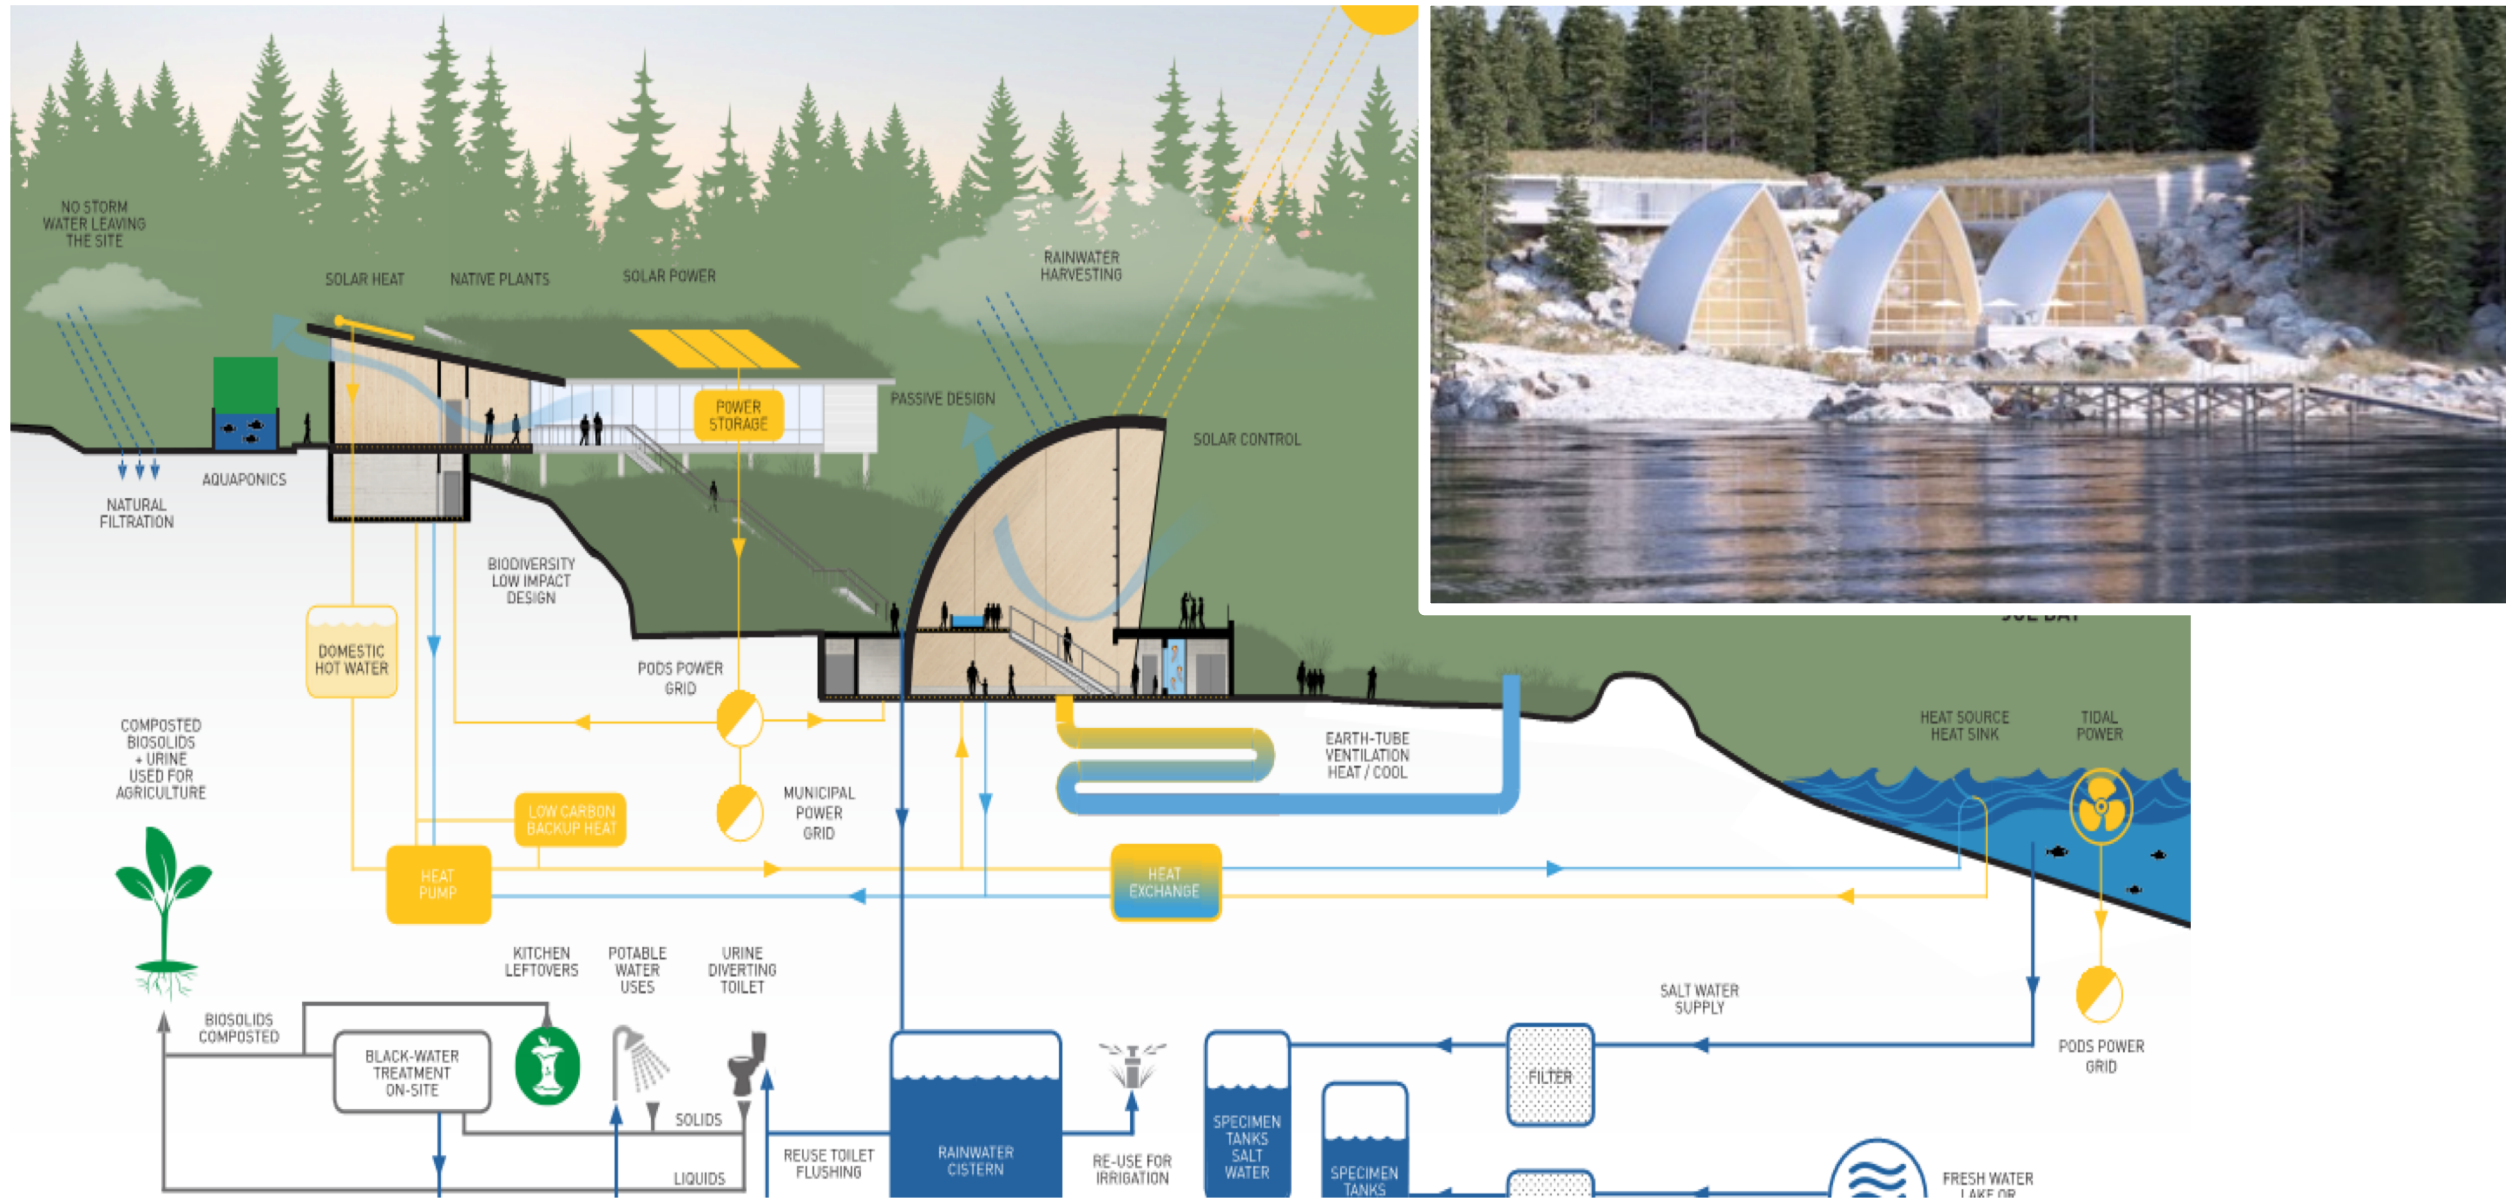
NO STORM WATER LEAVING THE SITE

SOLAR HEAT

NATIVE PLANTS

SOLAR POWER

RAINWATER HARVESTING

POWER STORAGE

PASSIVE DESIGN

SOLAR CONTROL

AQUAPONICS

NATURAL FILTRATION

BIODIVERSITY LOW IMPACT DESIGN

DOMESTIC HOT WATER

PODS POWER GRID

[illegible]

EARTH-TUBE VENTILATION HEAT / COOL

HEAT SOURCE HEAT SINK

TIDAL POWER

COMPOSTED BIOSOLIDS + URINE USED FOR AGRICULTURE

LOW CARBON BACKUP HEAT

MUNICIPAL POWER GRID

HEAT PUMP

HEAT EXCHANGE

KITCHEN LEFTOVERS

POTABLE WATER USES

URINE DIVERTING TOILET

SALT WATER SUPPLY

BIOSOLIDS COMPOSTED

BLACK-WATER TREATMENT ON-SITE

FILTER

PODS POWER GRID

SOLIDS

REUSE TOILET FLUSHING

RAINWATER CISTERN

RE-USE FOR IRRIGATION

SPECIMEN TANKS SALT WATER

SPECIMEN TANKS

LIQUIDS

FRESH WATER LAKE OR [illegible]